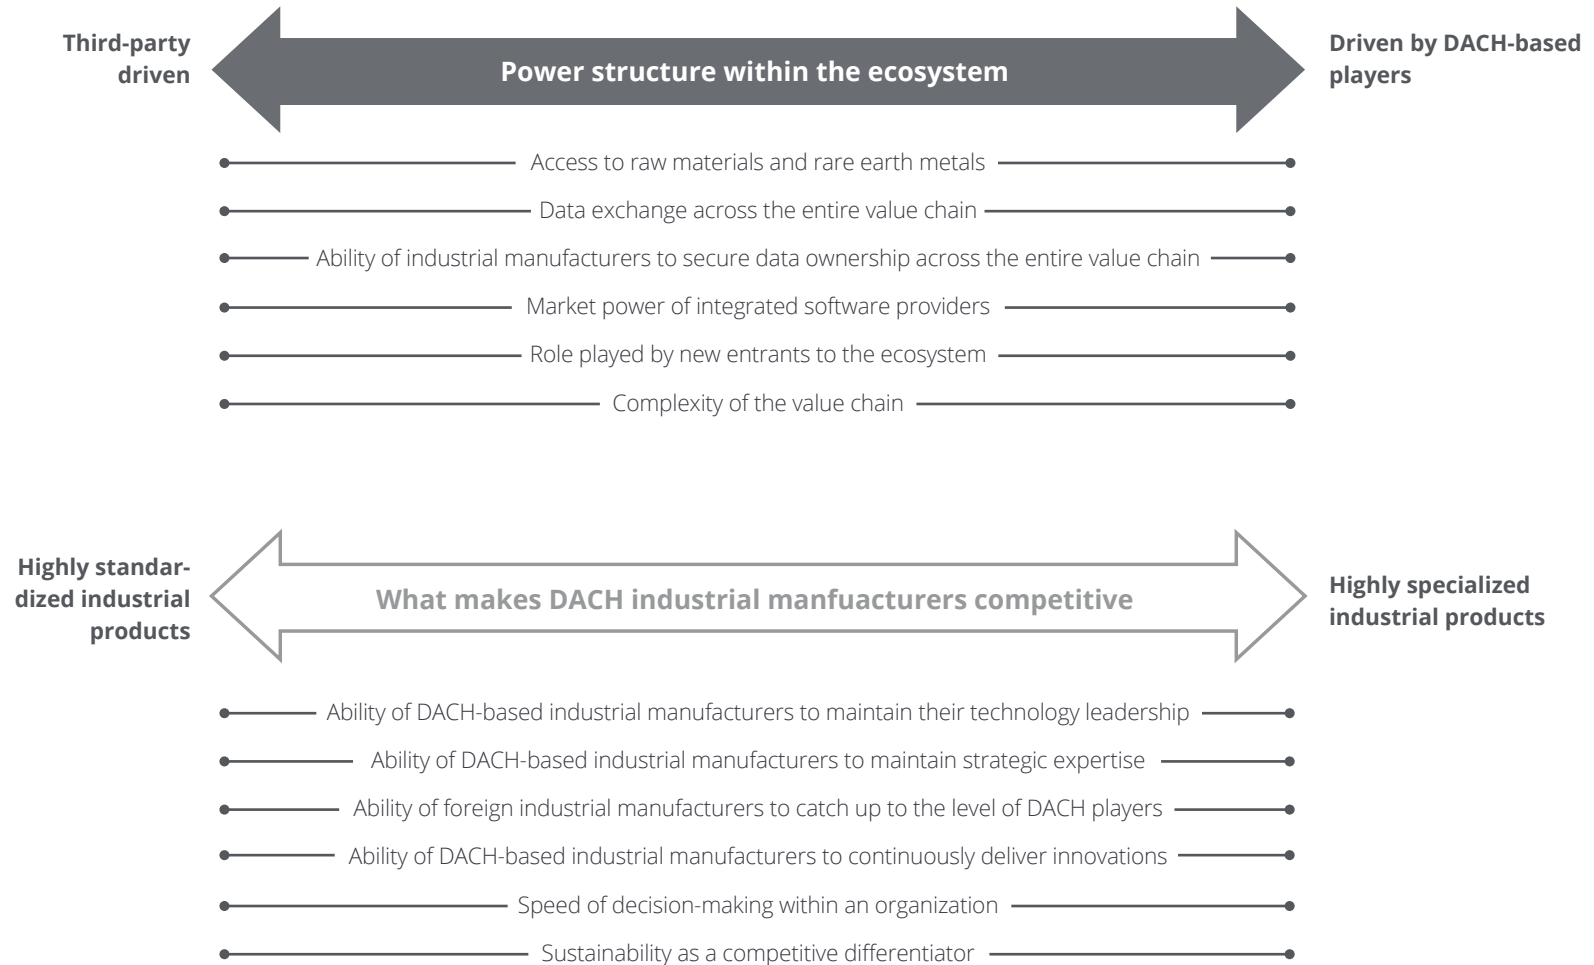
Third-party driven

Power structure within the ecosystem

Driven by DACH-based players

Access to raw materials and rare earth metals

Data exchange across the entire value chain

Ability of industrial manufacturers to secure data ownership across the entire value chain

Market power of integrated software providers

Role played by new entrants to the ecosystem

Complexity of the value chain

Highly standardized industrial products

What makes DACH industrial manfuacturers competitive

Highly specialized industrial products

Ability of DACH-based industrial manufacturers to maintain their technology leadership

Ability of DACH-based industrial manufacturers to maintain strategic expertise

Ability of foreign industrial manufacturers to catch up to the level of DACH players

Ability of DACH-based industrial manufacturers to continuously deliver innovations

Speed of decision-making within an organization

Sustainability as a competitive differentiator